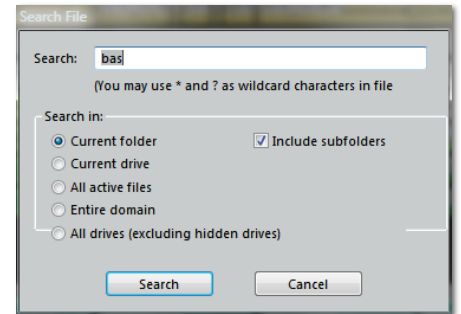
Search File

Search: bas

(You may use * and ? as wildcard characters in file

Search in:
Current folder
Include subfolders
Current drive
All active files
Entire domain
All drives (excluding hidden drives)

Search
Cancel